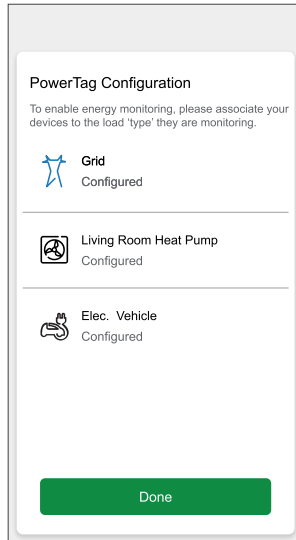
PowerTag Configuration

To enable energy monitoring, please associate your devices to the load 'type' they are monitoring.

Grid
Configured

Living Room Heat Pump
Configured

Elec. Vehicle
Configured

Done